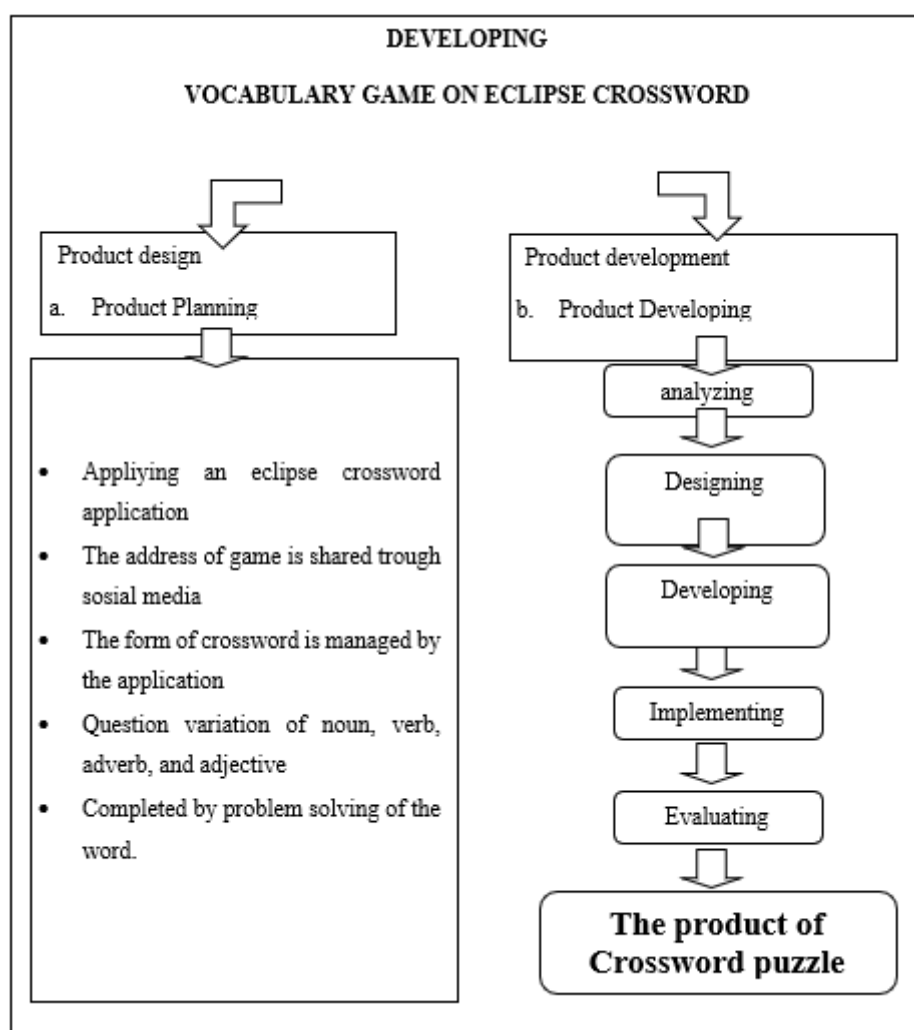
DEVELOPING

VOCABULARY GAME ON ECLIPSE CROSSWORD

Product design

a. Product Planning

- Appliying an eclipse crossword application
- The address of game is shared trough sosial media
- The form of crossword is managed by the application
- Question variation of noun, verb, adverb, and adjective
- Completed by problem solving of the word.

Product development

b. Product Developing

analyzing

Designing

Developing

Implementing

Evaluating

The product of Crossword puzzle